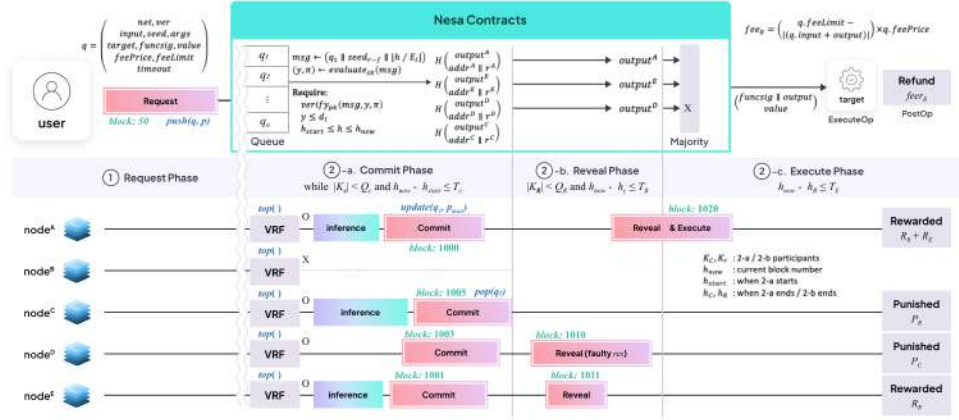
Nesa Contracts

$q = \begin{pmatrix} net, ver \\ input, seed, args \\ target, funcsig, value \\ feePrice, feeLimit \\ timeout \end{pmatrix}$

user

Request

block: 50   push(q, p)

$q_1$
$q_2$
$\vdots$
$q_n$

Queue

$msg \leftarrow (q_1 \parallel seed_{r-f} \parallel \lfloor h / E_t \rfloor)$
$(y, \pi) \leftarrow evaluate_{sk}(msg)$

Require:
$verify_{pk}(msg, y, \pi)$
$y \leq d_t$
$h_{start} \leq h \leq h_{now}$

$H\begin{pmatrix} output^A \\ addr^A \parallel r^A \end{pmatrix}$
$H\begin{pmatrix} output^E \\ addr^E \parallel r^E \end{pmatrix}$
$H\begin{pmatrix} output^D \\ addr^D \parallel r^D \end{pmatrix}$
$H\begin{pmatrix} output^C \\ addr^C \parallel r^C \end{pmatrix}$

$output^A$
$output^E$
$output^D$
X

Majority

$fee_R = \begin{pmatrix} q.feeLimit - \\ |(q.input + output)| \end{pmatrix} \times q.feePrice$

$\begin{pmatrix} funcsig \parallel output \\ value \end{pmatrix}$

target
ExecuteOp

Refund
$fee_R$
PostOp

① Request Phase

②-a. Commit Phase
while $|K_c| < Q_c$ and $h_{now} - h_{start} \leq T_c$

②-b. Reveal Phase
$|K_R| < Q_R$ and $h_{now} - h_c \leq T_R$

②-c. Execute Phase
$h_{now} - h_R \leq T_E$

node$^A$
top( )
VRF
O
inference
update($q_1$, $p_{new}$)
Commit
block: 1000
block: 1020
Reveal & Execute
Rewarded
$R_A + R_E$

node$^B$
top( )
VRF
X

$K_C, K_r$ : 2-a / 2-b participants
$h_{now}$ : current block number
$h_{start}$ : when 2-a starts
$h_C, h_R$ : when 2-a ends / 2-b ends

node$^C$
top( )
VRF
O
inference
block: 1005   pop($q_1$)
Commit
Punished
$P_R$

node$^D$
top( )
VRF
O
block: 1003
Commit
block: 1010
Reveal (faulty res)
Punished
$P_C$

node$^E$
top( )
VRF
O
inference
block: 1001
Commit
block: 1011
Reveal
Rewarded
$R_E$